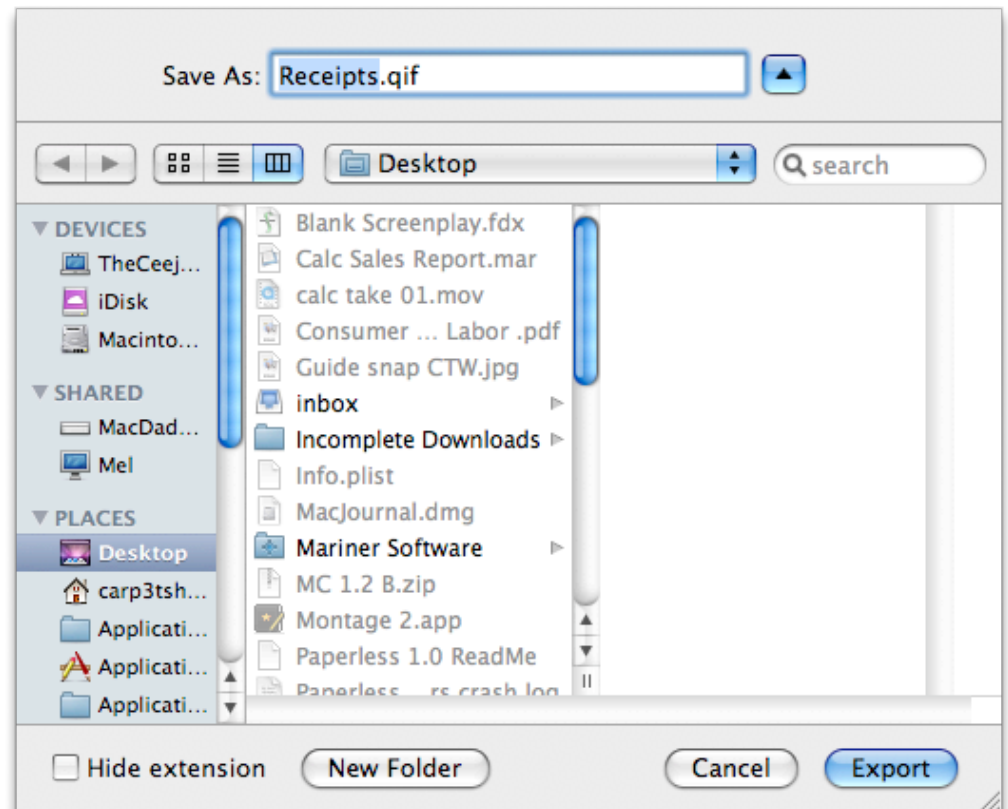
Save As: Receipts.qif

Desktop

search

DEVICES
TheCeej...
iDisk
Macinto...
SHARED
MacDad...
Mel
PLACES
Desktop
carp3tsh...
Applicati...
Applicati...
Applicati...

Blank Screenplay.fdx
Calc Sales Report.mar
calc take 01.mov
Consumer ... Labor .pdf
Guide snap CTW.jpg
inbox
Incomplete Downloads
Info.plist
MacJournal.dmg
Mariner Software
MC 1.2 B.zip
Montage 2.app
Paperless 1.0 ReadMe
Paperless ... rs crash log

Hide extension
New Folder
Cancel
Export